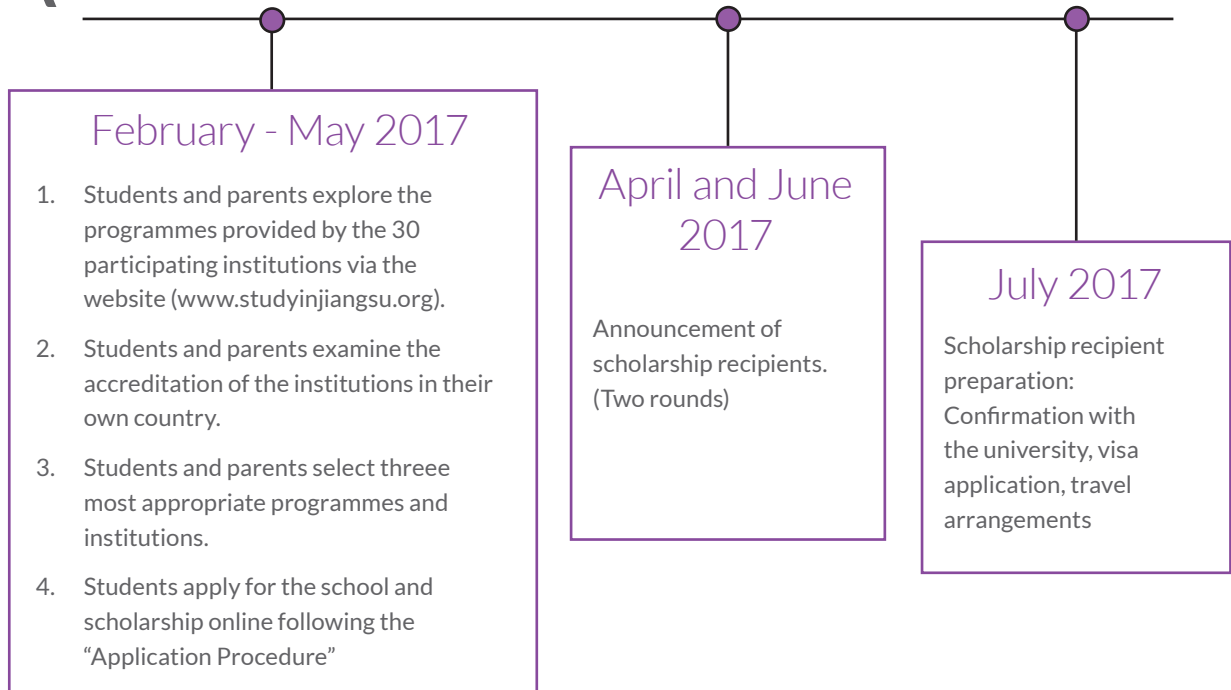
February - May 2017

1. Students and parents explore the programmes provided by the 30 participating institutions via the website (www.studyinjiangsu.org).

2. Students and parents examine the accreditation of the institutions in their own country.

3. Students and parents select threee most appropriate programmes and institutions.

4. Students apply for the school and scholarship online following the “Application Procedure”

April and June 2017

Announcement of scholarship recipients. (Two rounds)

July 2017

Scholarship recipient preparation: Confirmation with the university, visa application, travel arrangements